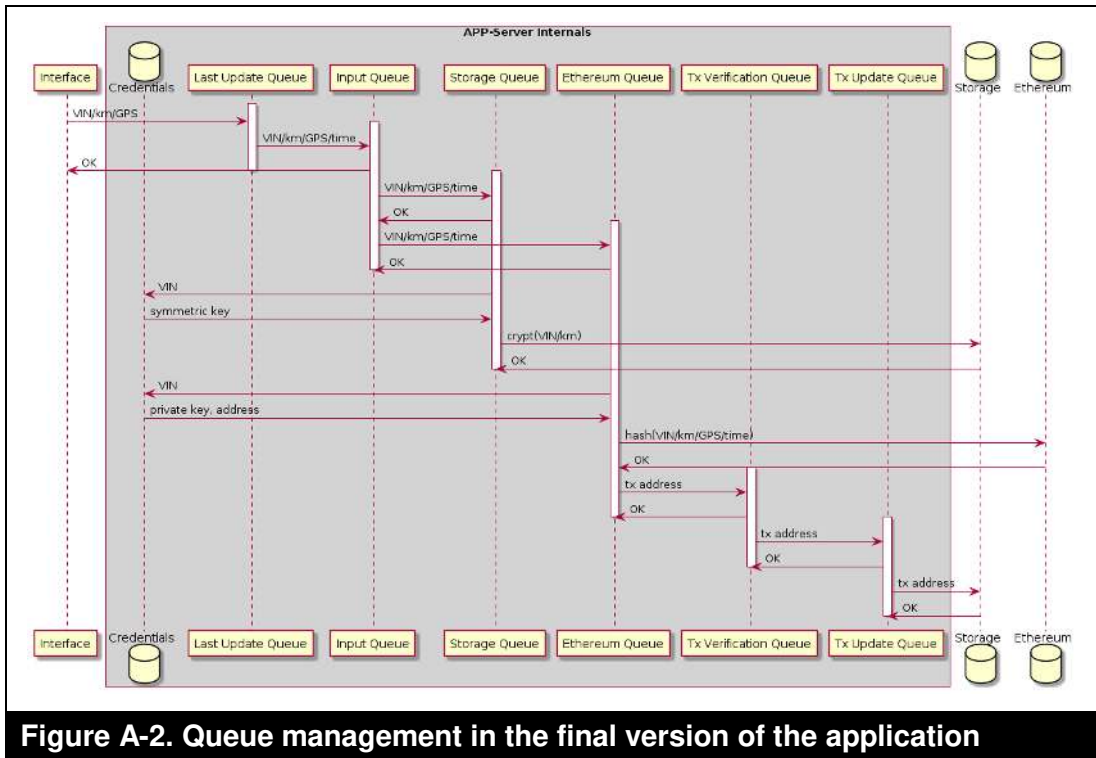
APP-Server Internals

Interface
Credentials
Last Update Queue
Input Queue
Storage Queue
Ethereum Queue
Tx Verification Queue
Tx Update Queue
Storage
Ethereum

VIN/km/GPS
VIN/km/GPS/time
OK
VIN/km/GPS/time
OK
VIN/km/GPS/time
OK
VIN
symmetric key
crypt(VIN/km)
OK
VIN
private key, address
hash(VIN/km/GPS/time)
OK
tx address
OK
tx address
OK
tx address
OK

Interface
Credentials
Last Update Queue
Input Queue
Storage Queue
Ethereum Queue
Tx Verification Queue
Tx Update Queue
Storage
Ethereum

Figure A-2. Queue management in the final version of the application